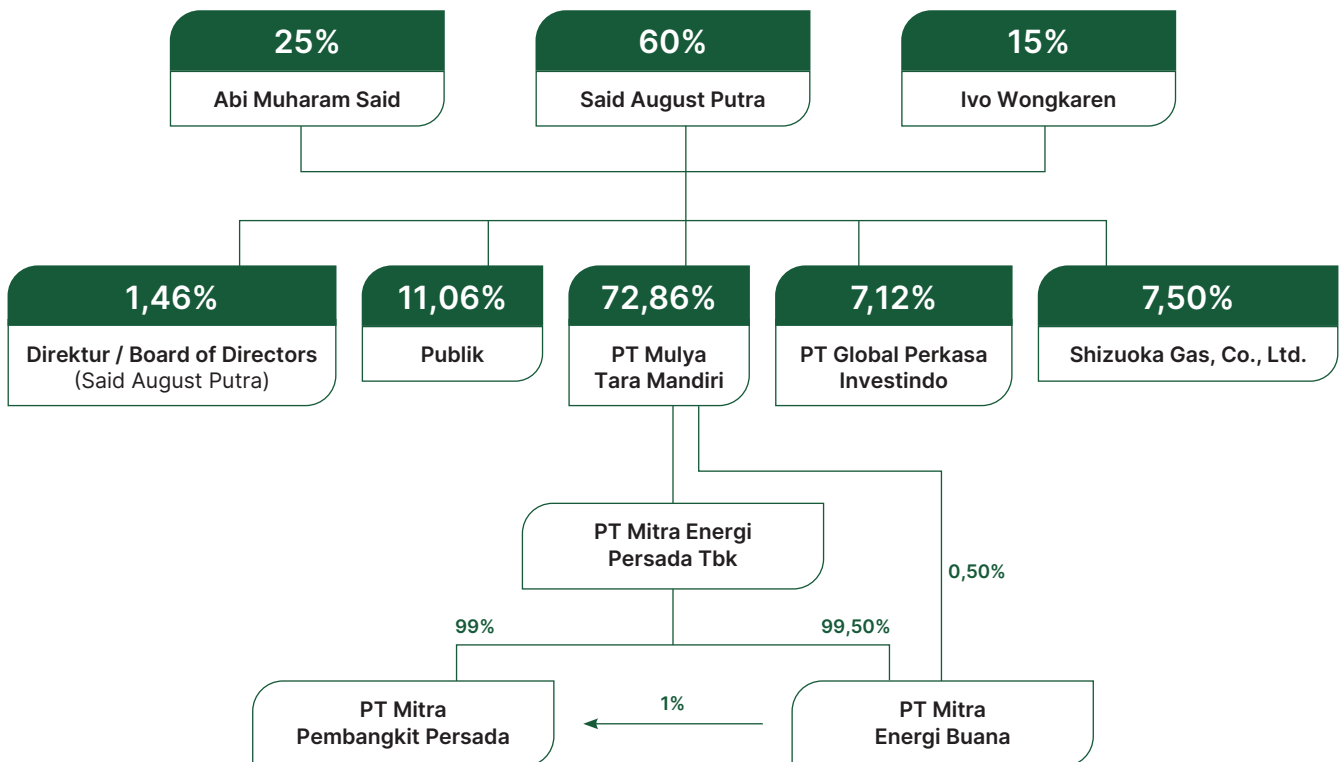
25%
Abi Muharam Said

60%
Said August Putra

15%
Ivo Wongkaren

1,46%
Direktur / Board of Directors
(Said August Putra)

11,06%
Publik

72,86%
PT Mulya Tara Mandiri

7,12%
PT Global Perkasa Investindo

7,50%
Shizuoka Gas, Co., Ltd.

PT Mitra Energi Persada Tbk

0,50%

99%

99,50%

1%

PT Mitra Pembangkit Persada

PT Mitra Energi Buana